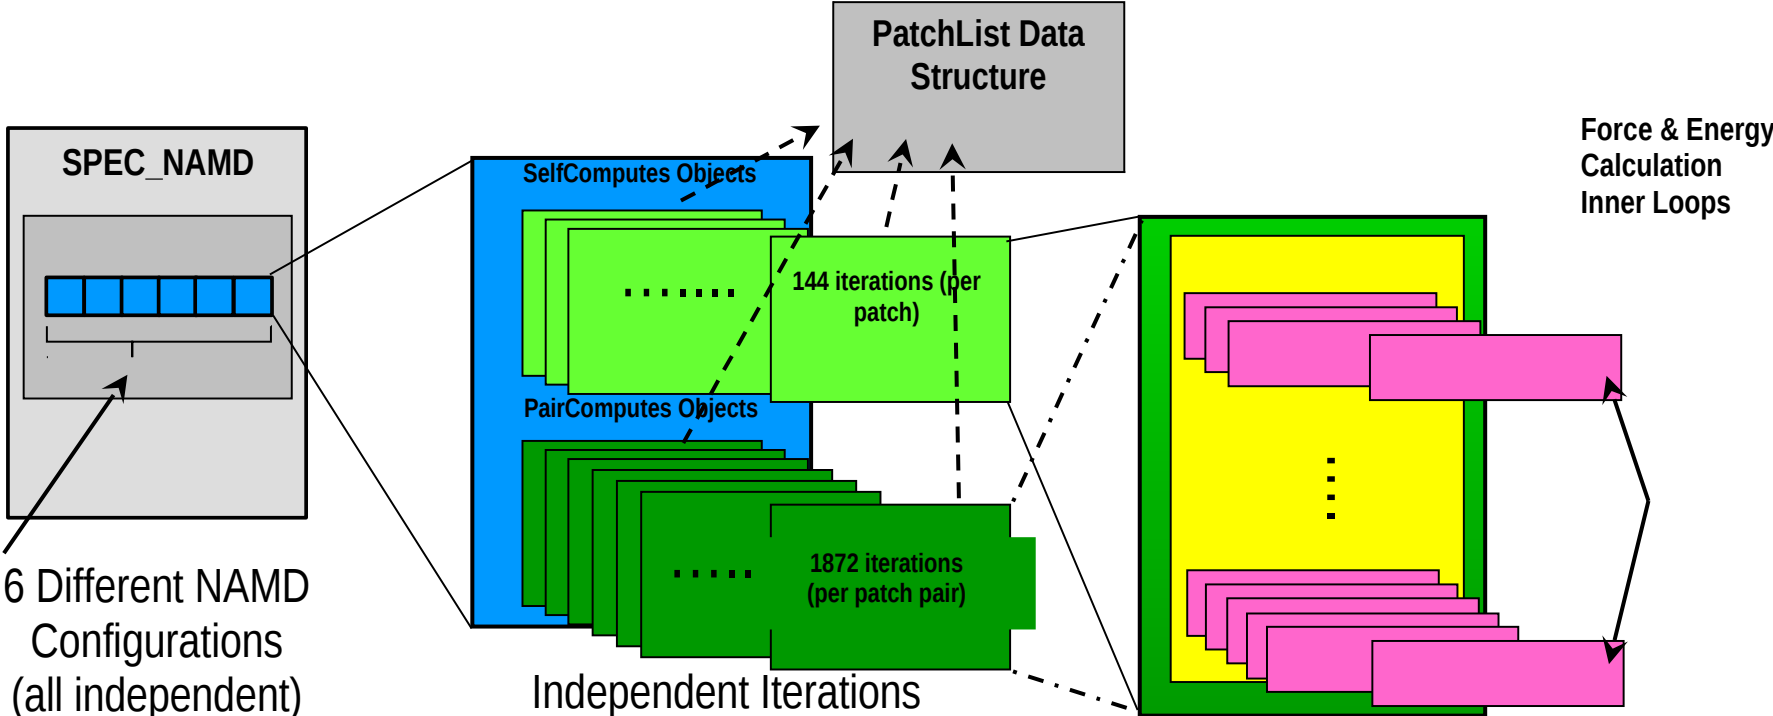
PatchList Data Structure

SPEC_NAMD

SelfComputes Objects

144 iterations (per patch)

PairComputes Objects

1872 iterations (per patch pair)

Force & Energy Calculation Inner Loops

6 Different NAMD Configurations (all independent)

Independent Iterations